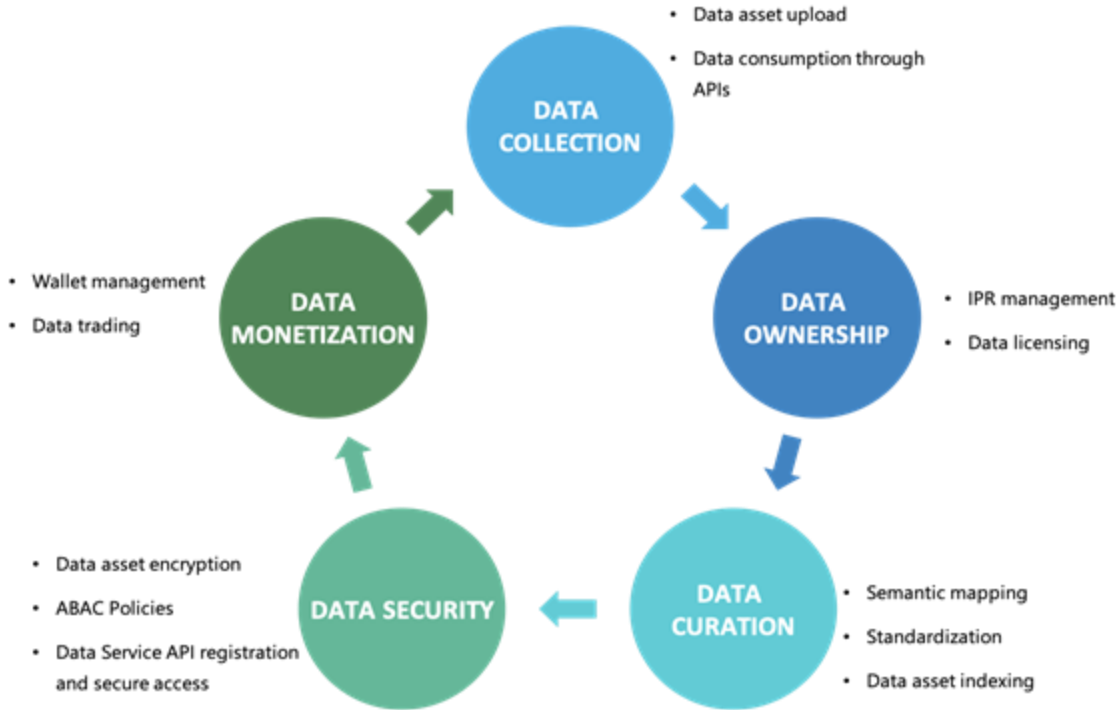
- Data asset upload
- Data consumption through APIs

DATA COLLECTION

DATA OWNERSHIP

- IPR management
- Data licensing

DATA CURATION

- Semantic mapping
- Standardization
- Data asset indexing

DATA SECURITY

- Data asset encryption
- ABAC Policies
- Data Service API registration and secure access

DATA MONETIZATION

- Wallet management
- Data trading